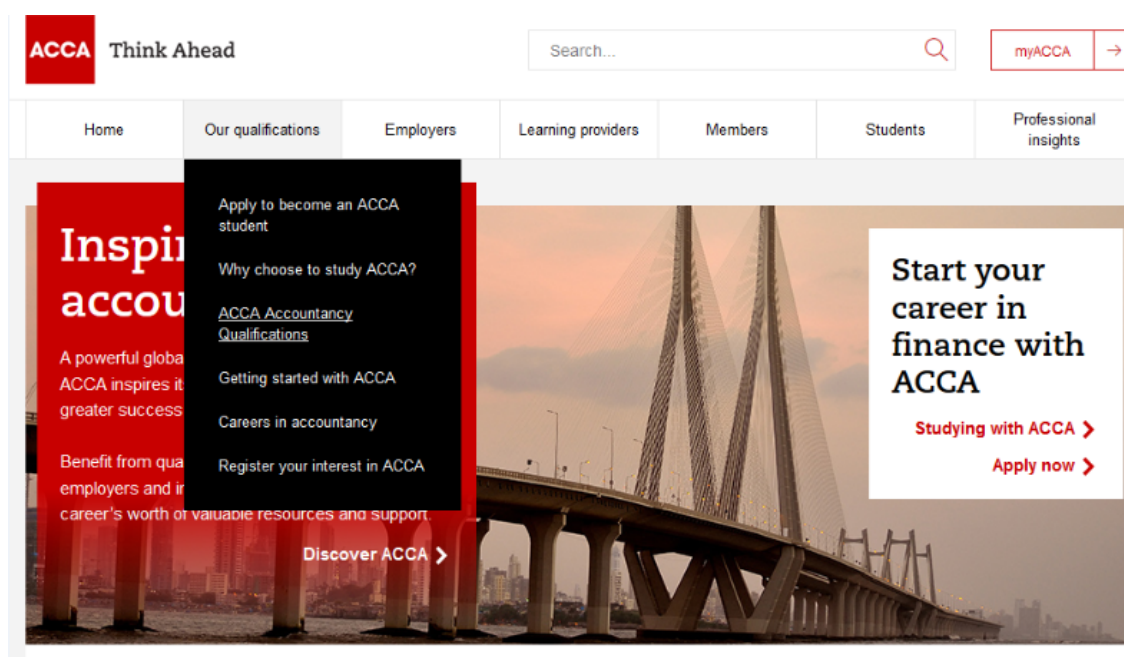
ACCA Think Ahead

Search...

myACCA →

Home | Our qualifications | Employers | Learning providers | Members | Students | Professional insights

Apply to become an ACCA student

Why choose to study ACCA?

ACCA Accountancy Qualifications

Getting started with ACCA

Careers in accountancy

Register your interest in ACCA

Inspi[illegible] accou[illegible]

A powerful globa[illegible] ACCA inspires it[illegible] greater success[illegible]

Benefit from qua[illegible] employers and i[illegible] career's worth of valuable resources and support

Discover ACCA >

Start your career in finance with ACCA

Studying with ACCA >

Apply now >